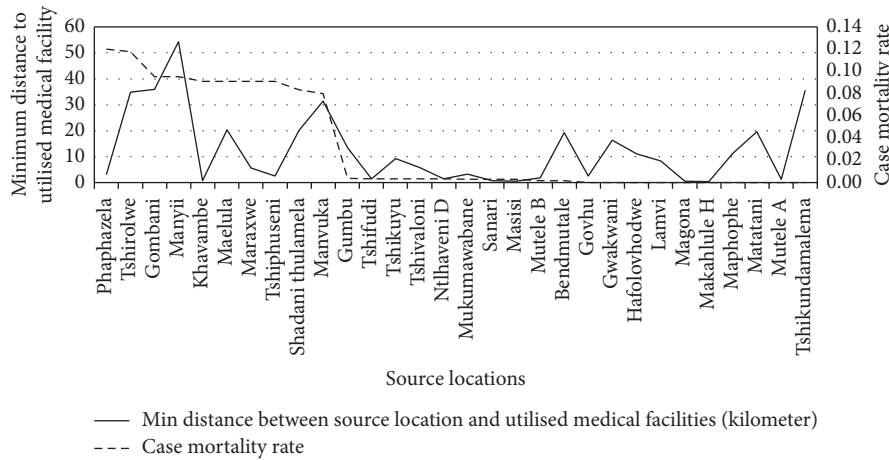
Minimum distance to utilised medical facility

60
50
40
30
20
10
0

Case mortality rate

0.14
0.12
0.10
0.08
0.06
0.04
0.02
0.00

Phaphazela
Tshirolwe
Gombani
Manyii
Khavambe
Maelula
Maraxwe
Tshiphuseni
Shadani thulamela
Manvuka
Gumbu
Tshifudi
Tshikuyu
Tshivaloni
Ntlhaveni D
Mukumawabane
Sanari
Masisi
Mutele B
Bendmutale
Govhu
Gwakwani
Hafolovhodwe
Lamvi
Magona
Makahlule H
Maphophe
Matatani
Mutele A
Tshikundamalema

Source locations

Min distance between source location and utilised medical facilities (kilometer)
Case mortality rate